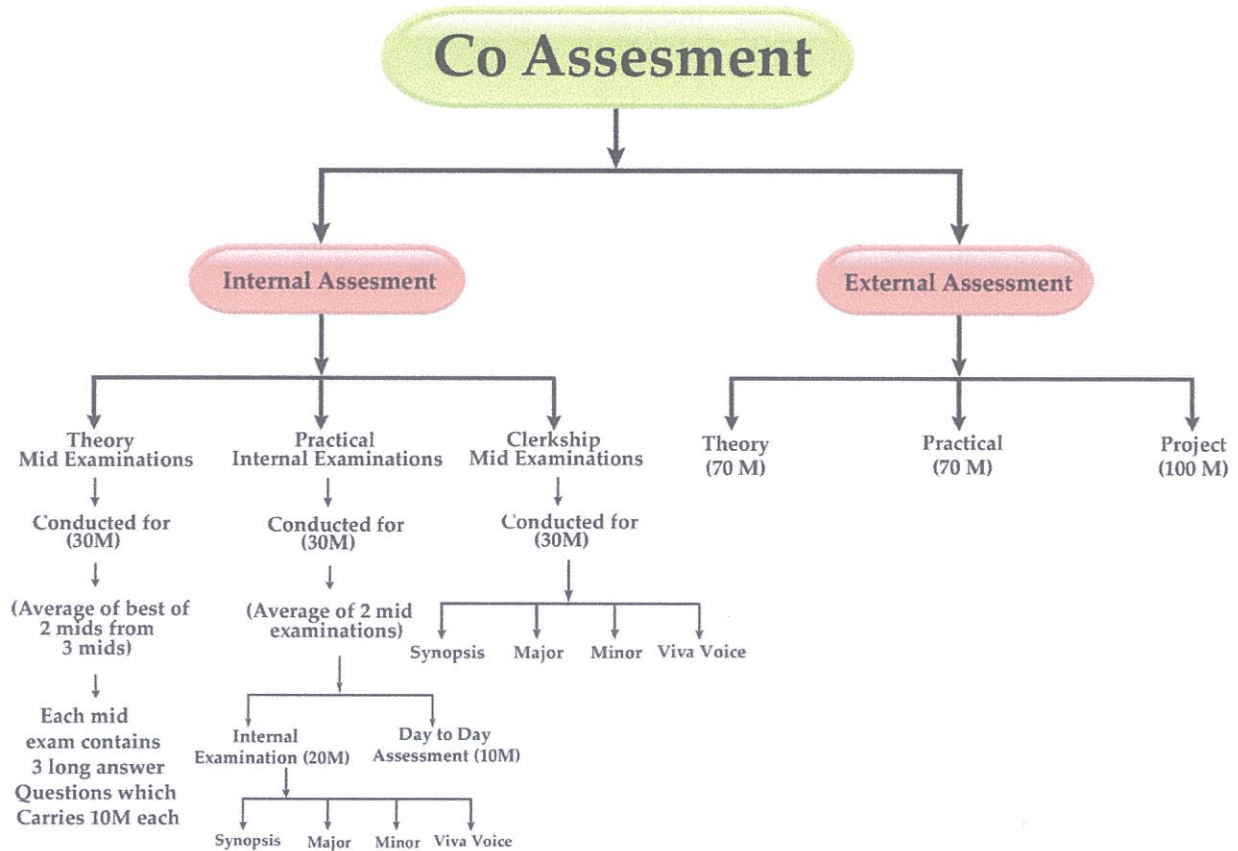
Co Assesment

Internal Assesment

External Assessment

Theory Mid Examinations

Conducted for (30M)

(Average of best of 2 mids from 3 mids)

Each mid exam contains 3 long answer Questions which Carries 10M each

Practical Internal Examinations

Conducted for (30M)

(Average of 2 mid examinations)

Internal Examination (20M)

Day to Day Assessment (10M)

Synopsis Major Minor Viva Voice

Clerkship Mid Examinations

Conducted for (30M)

Synopsis Major Minor Viva Voice

Theory (70 M)

Practical (70 M)

Project (100 M)